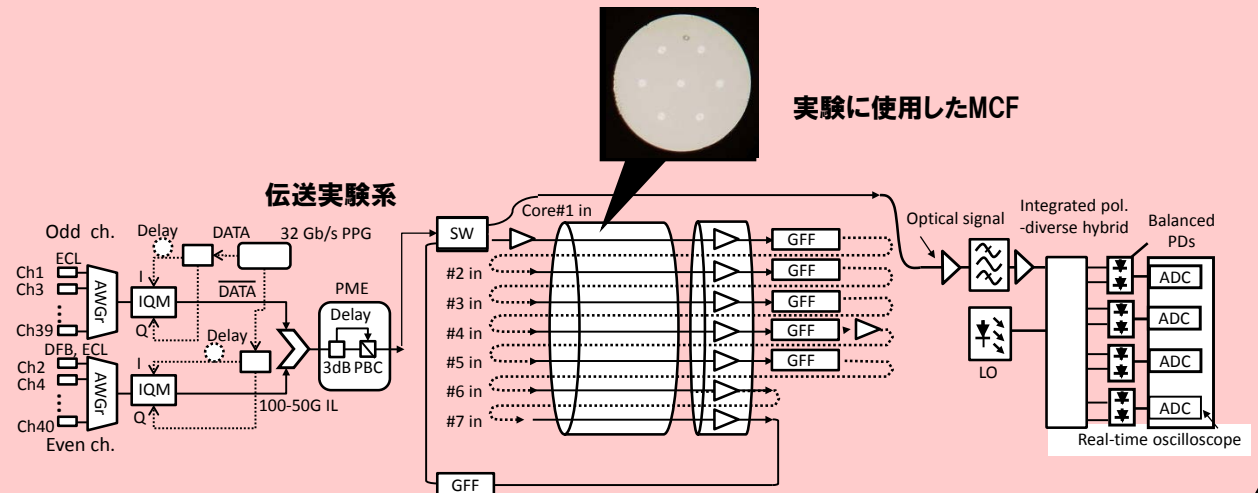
実験に使用したMCF

伝送実験系

Odd ch.
ECL
Ch1
Ch3
Ch39
AWGr
Delay
DATA
32 Gb/s PPG
I
IQM
Q
$\overline{DATA}$
Delay
DFB, ECL
Ch2
Ch4
Ch40
AWGr
I
IQM
Q
Even ch.
100-50G IL
PME
Delay
3dB
PBC
SW
Core#1 in
#2 in
#3 in
#4 in
#5 in
#6 in
#7 in
GFF
GFF
GFF
GFF
GFF
GFF
Optical signal
Integrated pol. -diverse hybrid
Balanced PDs
ADC
ADC
ADC
ADC
LO
Real-time oscilloscope